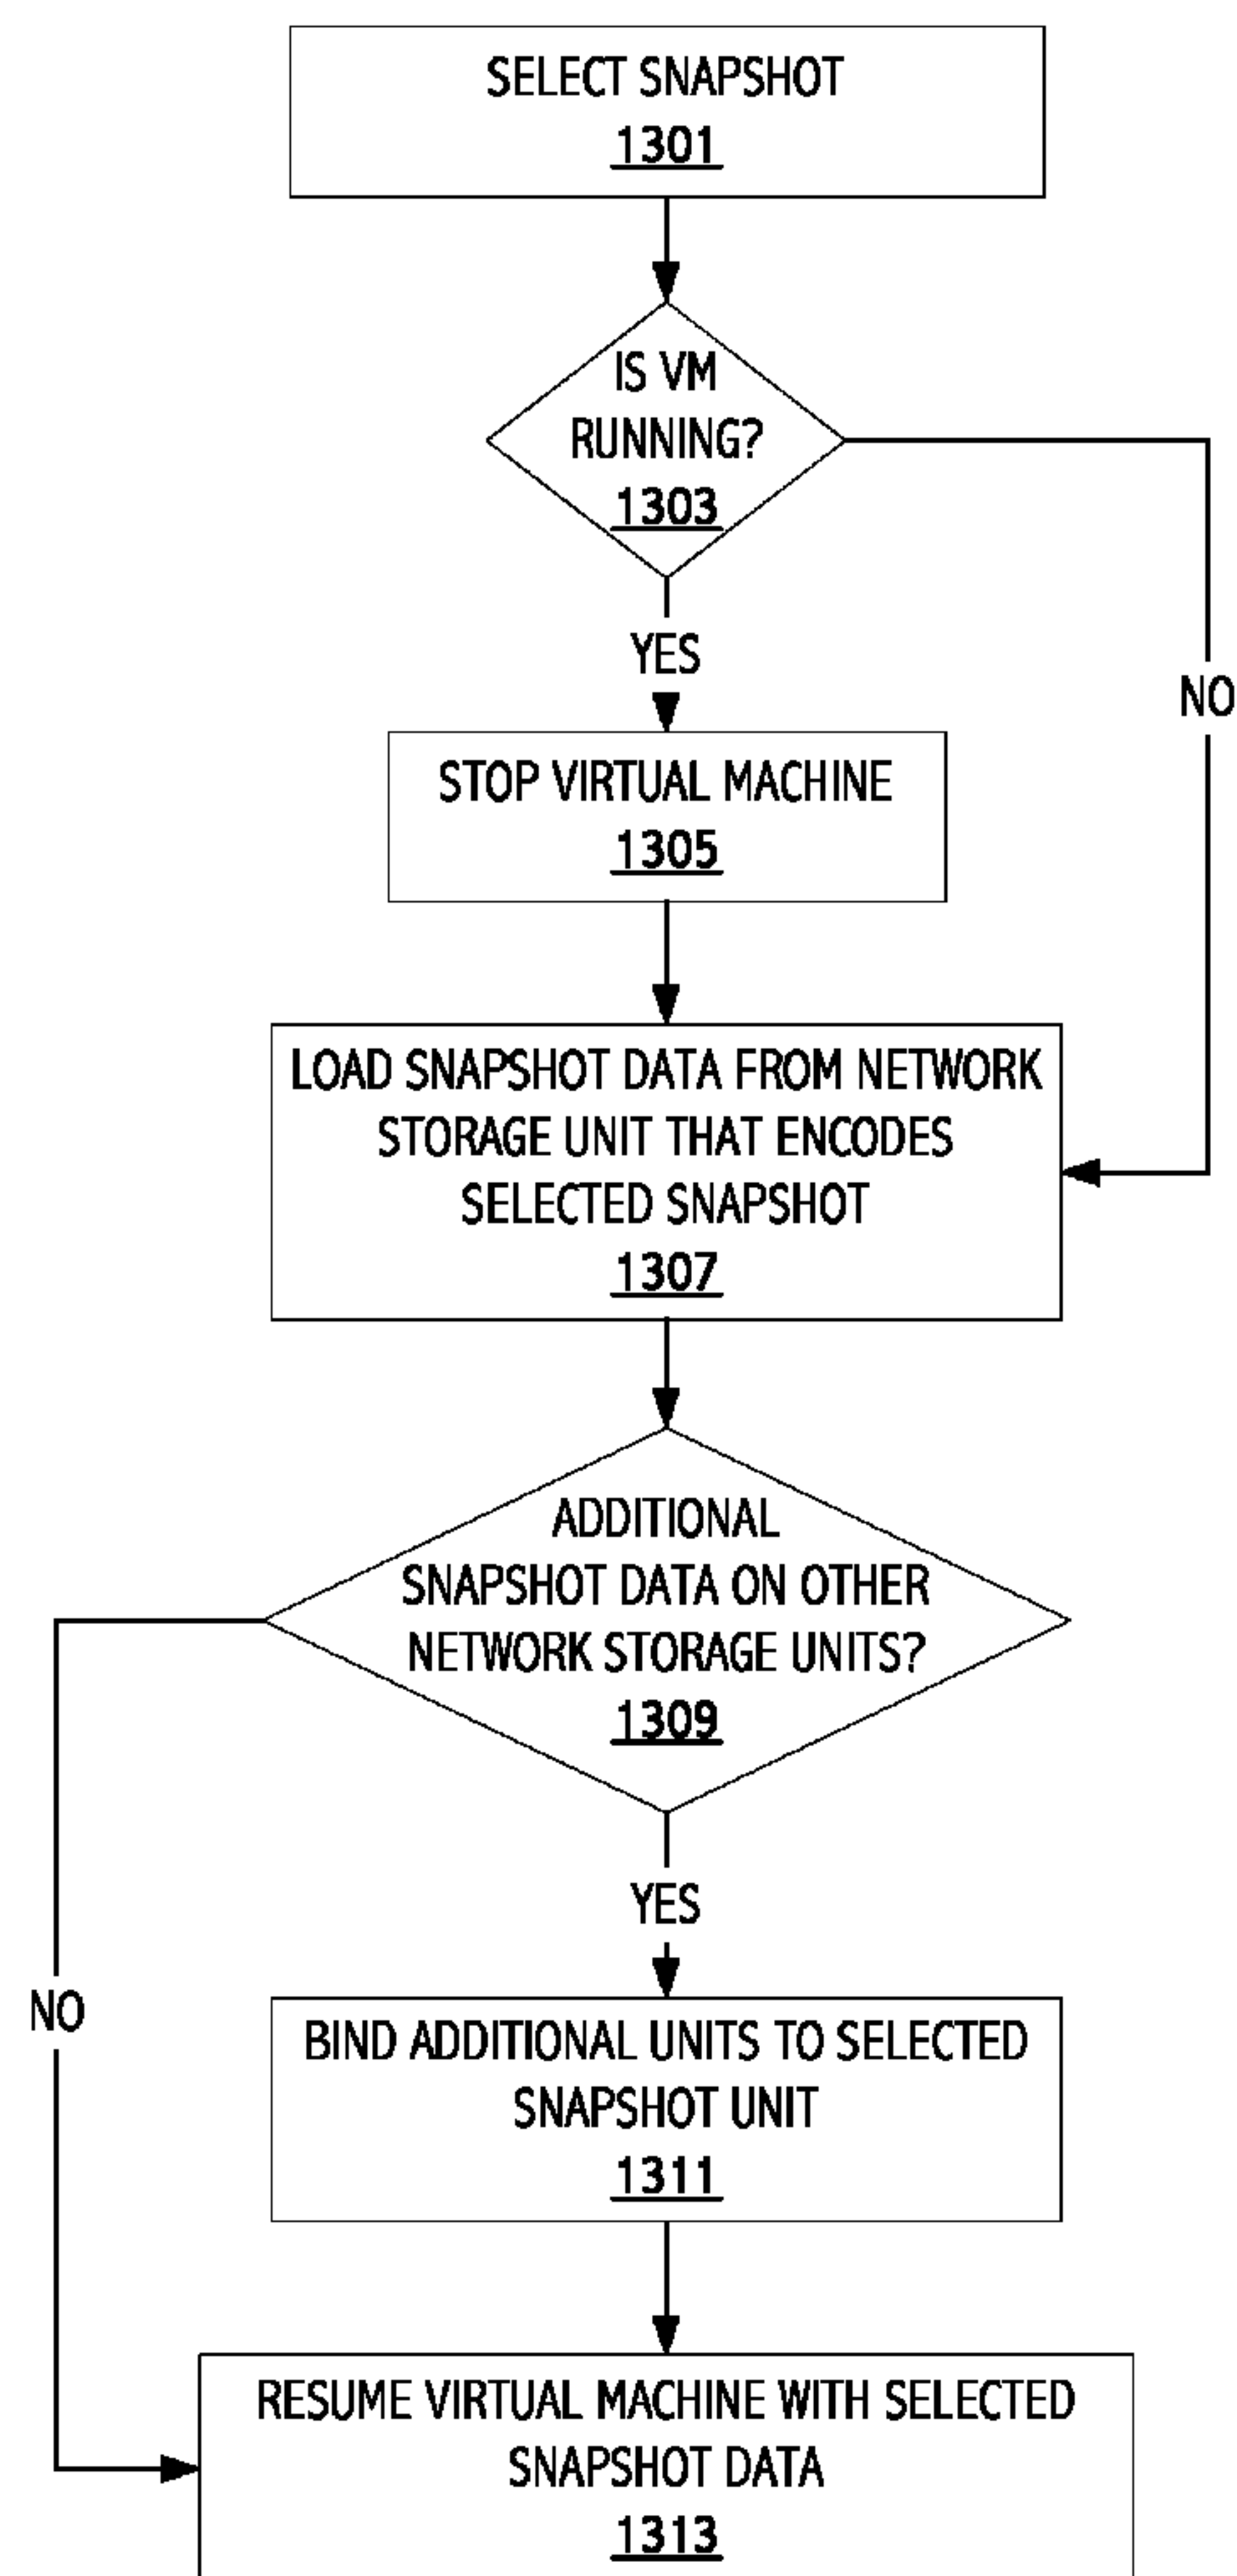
SELECT SNAPSHOT
1301

IS VM RUNNING?
1303

YES

NO

STOP VIRTUAL MACHINE
1305

LOAD SNAPSHOT DATA FROM NETWORK STORAGE UNIT THAT ENCODES SELECTED SNAPSHOT
1307

ADDITIONAL SNAPSHOT DATA ON OTHER NETWORK STORAGE UNITS?
1309

YES

NO

BIND ADDITIONAL UNITS TO SELECTED SNAPSHOT UNIT
1311

RESUME VIRTUAL MACHINE WITH SELECTED SNAPSHOT DATA
1313